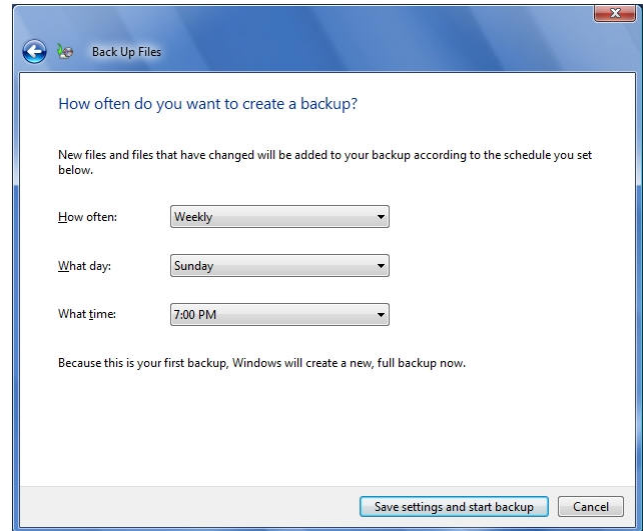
Back Up Files

How often do you want to create a backup?

New files and files that have changed will be added to your backup according to the schedule you set below.

How often: Weekly

What day: Sunday

What time: 7:00 PM

Because this is your first backup, Windows will create a new, full backup now.

Save settings and start backup
Cancel